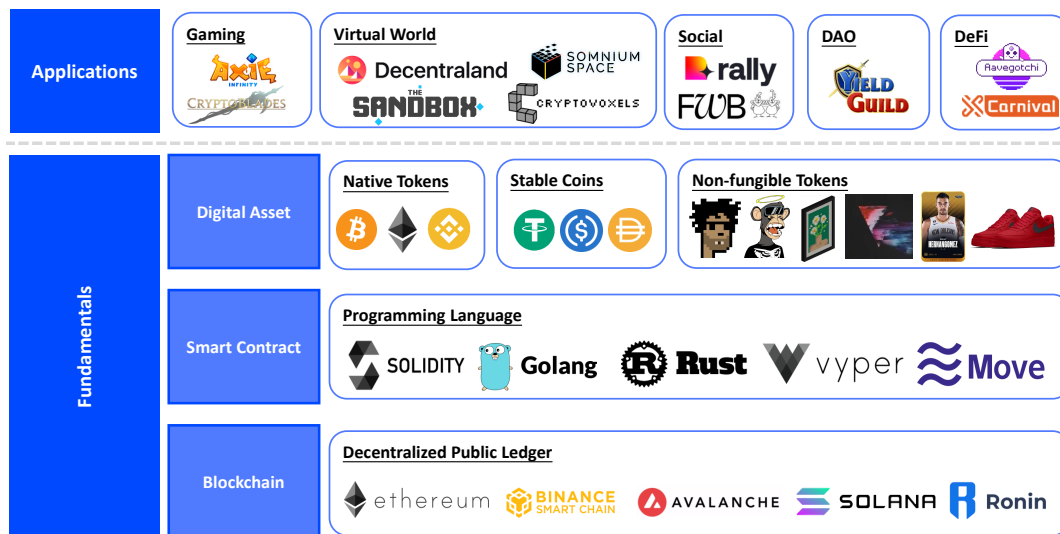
Applications

Gaming
AXIE INFINITY
CRYPTOBLADES

Virtual World
Decentraland
SOMNIUM SPACE
THE SANDBOX
CRYPTOVOXELS

Social
rally
FWB

DAO
YIELD GUILD

DeFi
Aavegotchi
Carnival

Fundamentals

Digital Asset

Native Tokens

Stable Coins

Non-fungible Tokens

Smart Contract

Programming Language
SOLIDITY
Golang
Rust
vyper
Move

Blockchain

Decentralized Public Ledger
ethereum
BINANCE SMART CHAIN
AVALANCHE
SOLANA
Ronin